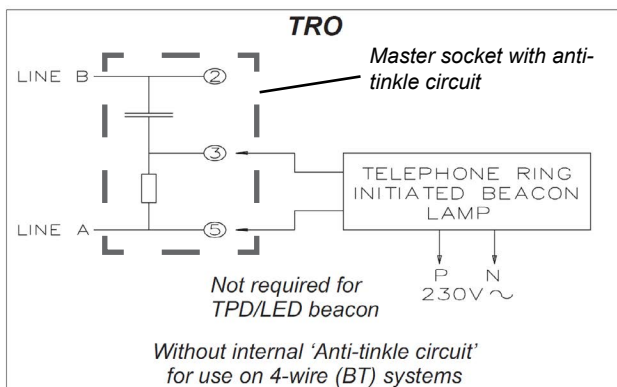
TRO

Master socket with anti-tinkle circuit

LINE B

2

3

LINE A

5

TELEPHONE RING INITIATED BEACON LAMP

P N

230V $\sim$

Not required for TPD/LED beacon

Without internal 'Anti-tinkle circuit' for use on 4-wire (BT) systems